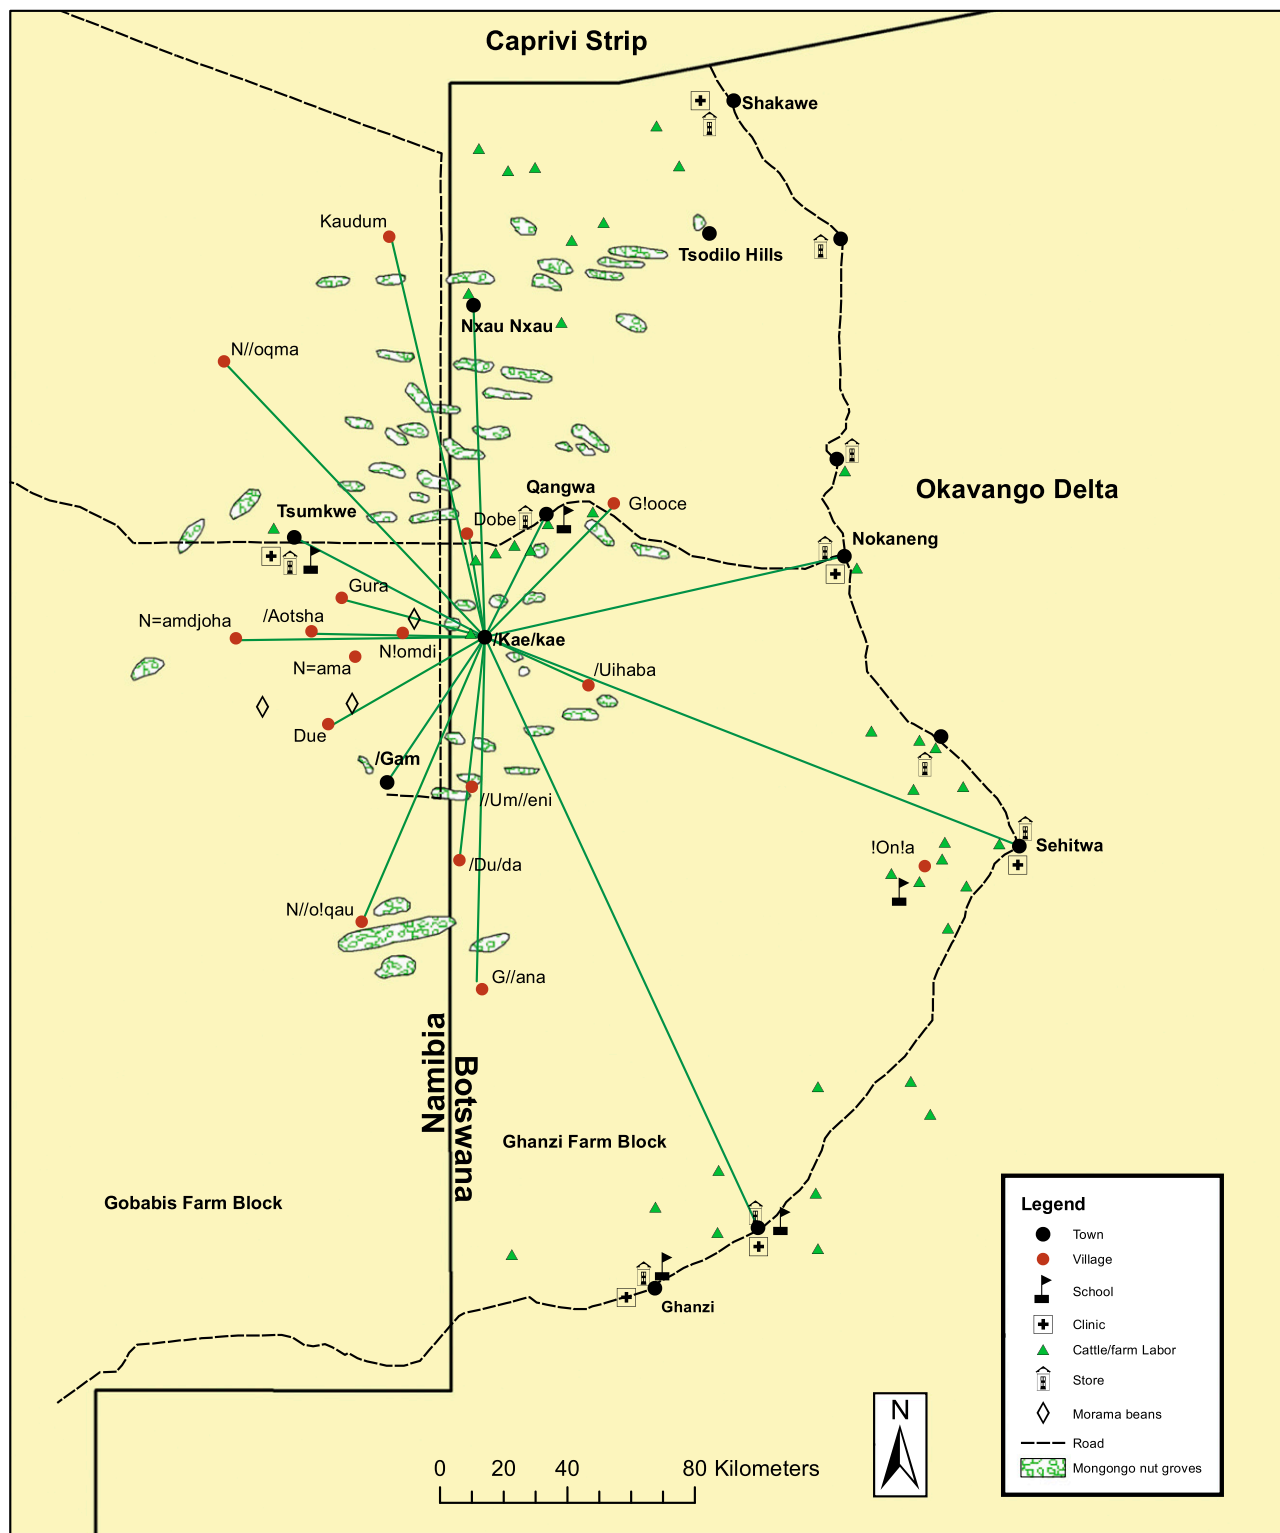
Caprivi Strip

Shakawe

Tsodilo Hills

Kaudum

Nxau Nxau

N//oqma

Okavango Delta

Tsumkwe

Qangwa

G!ooce

Dobe

Nokaneng

Gura

N=amdjoha

/Aotsha

N!omdi

/Kae/kae

N=ama

/Uihaba

Due

/Gam

/Um//eni

Sehitwa

!On!a

/Du/da

N//o!qau

G//ana

Namibia

Botswana

Ghanzi Farm Block

Gobabis Farm Block

Ghanzi

Legend

Town

Village

School

Clinic

Cattle/farm Labor

Store

Morama beans

Road

Mongongo nut groves

N

0 20 40 80 Kilometers